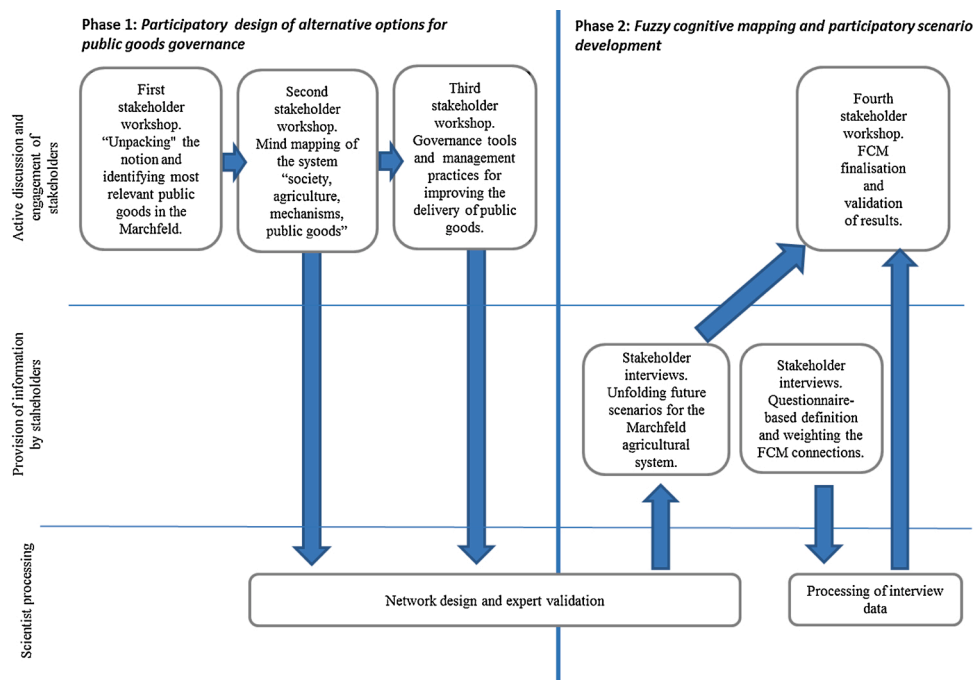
Phase 1: *Participatory design of alternative options for public goods governance*

Phase 2: *Fuzzy cognitive mapping and participatory scenario development*

Active discussion and engagement of stakeholders

First stakeholder workshop. "Unpacking" the notion and identifying most relevant public goods in the Marchfeld.

Second stakeholder workshop. Mind mapping of the system "society, agriculture, mechanisms, public goods"

Third stakeholder workshop. Governance tools and management practices for improving the delivery of public goods.

Fourth stakeholder workshop. FCM finalisation and validation of results.

Provision of information by stakeholders

Stakeholder interviews. Unfolding future scenarios for the Marchfeld agricultural system.

Stakeholder interviews. Questionnaire-based definition and weighting the FCM connections.

Scientist processing

Network design and expert validation

Processing of interview data